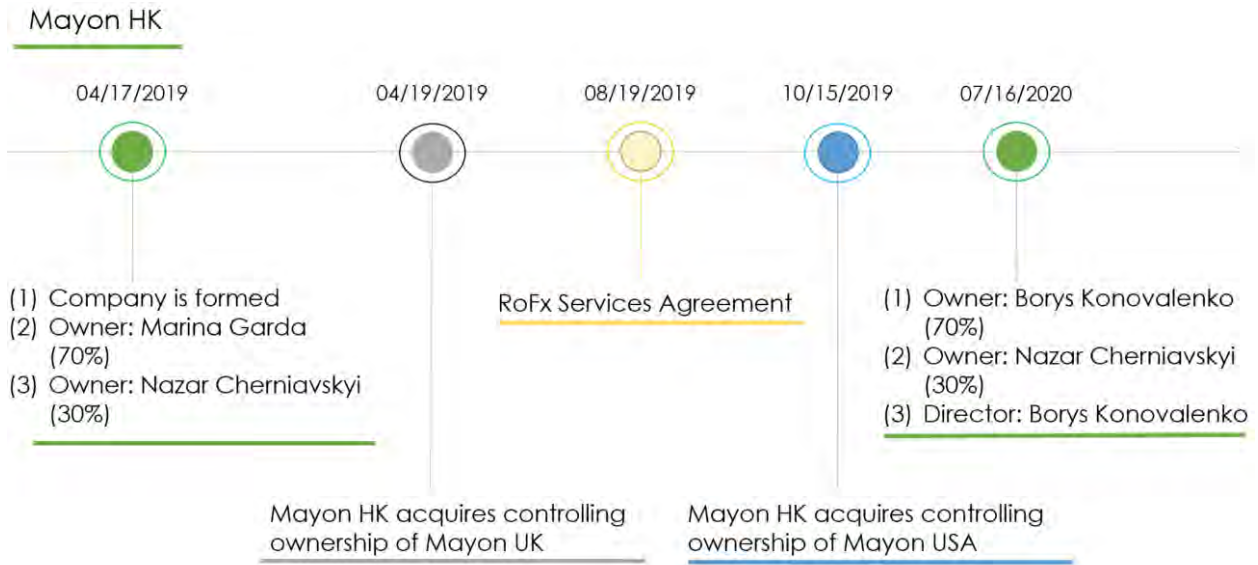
Mayon HK

04/17/2019

04/19/2019

08/19/2019

10/15/2019

07/16/2020

(1) Company is formed
(2) Owner: Marina Garda (70%)
(3) Owner: Nazar Cherniavskyi (30%)

Mayon HK acquires controlling ownership of Mayon UK

RoFx Services Agreement

Mayon HK acquires controlling ownership of Mayon USA

(1) Owner: Borys Konovalenko (70%)
(2) Owner: Nazar Cherniavskyi (30%)
(3) Director: Borys Konovalenko